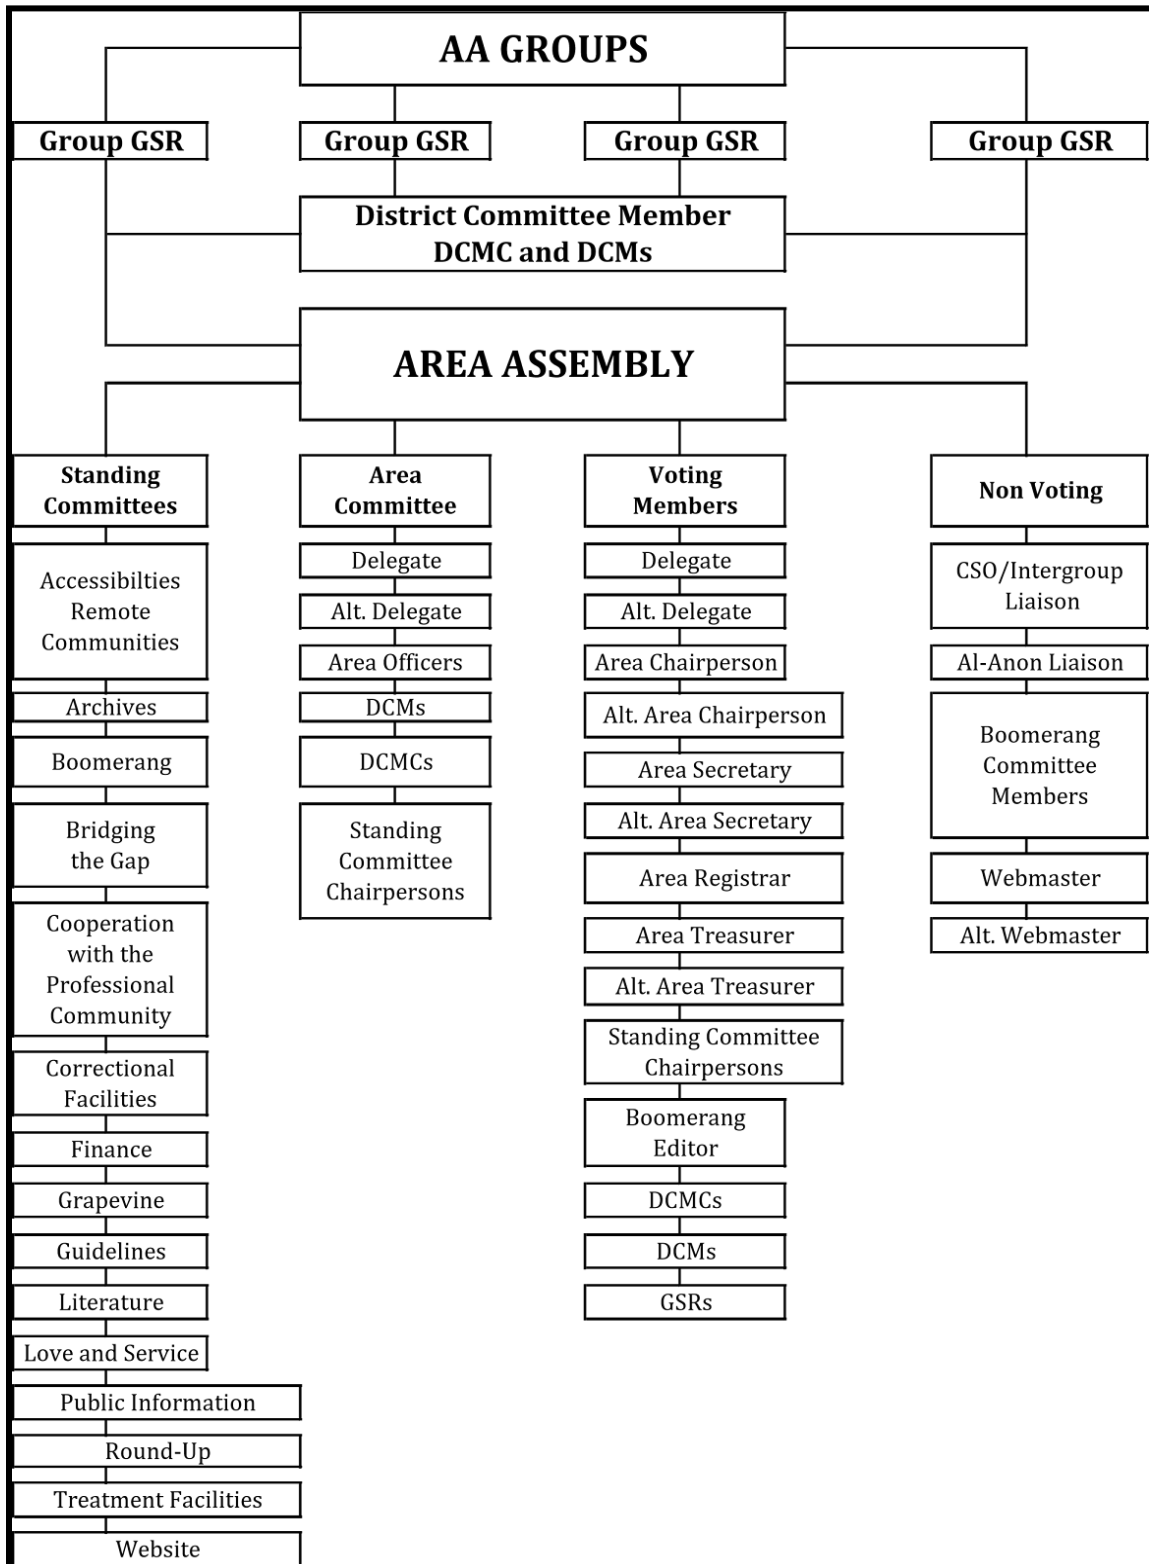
AA GROUPS

Group GSR

Group GSR

Group GSR

Group GSR

District Committee Member
DCMC and DCMs

AREA ASSEMBLY

Standing Committees

Accessibilties
Remote
Communities

Archives

Boomerang

Bridging the Gap

Cooperation with the Professional Community

Correctional Facilities

Finance

Grapevine

Guidelines

Literature

Love and Service

Public Information

Round-Up

Treatment Facilities

Website

Area Committee

Delegate

Alt. Delegate

Area Officers

DCMs

DCMCs

Standing Committee Chairpersons

Voting Members

Delegate

Alt. Delegate

Area Chairperson

Alt. Area Chairperson

Area Secretary

Alt. Area Secretary

Area Registrar

Area Treasurer

Alt. Area Treasurer

Standing Committee Chairpersons

Boomerang Editor

DCMCs

DCMs

GSRs

Non Voting

CSO/Intergroup Liaison

Al-Anon Liaison

Boomerang Committee Members

Webmaster

Alt. Webmaster